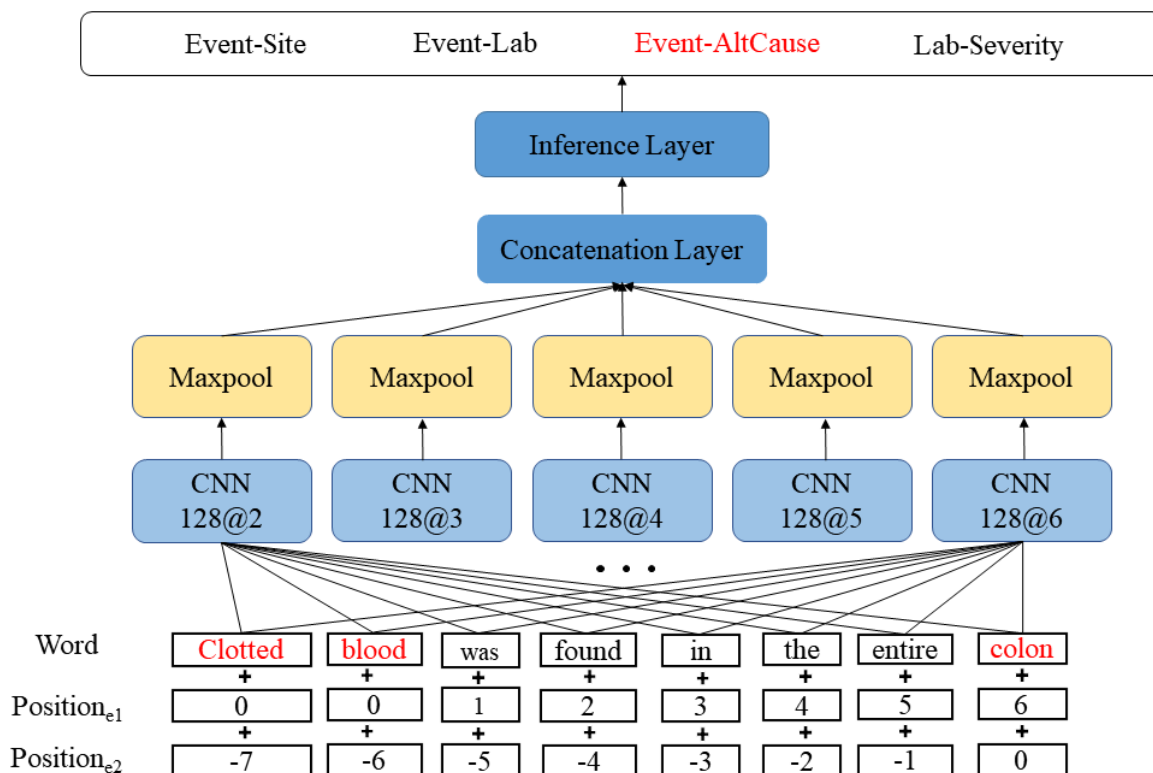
Event-Site Event-Lab Event-AltCause Lab-Severity

Inference Layer

Concatenation Layer

Maxpool Maxpool Maxpool Maxpool Maxpool

CNN 128@2 CNN 128@3 CNN 128@4 CNN 128@5 CNN 128@6

• • •

| Word | Clotted | blood | was | found | in | the | entire | colon |
|---|---|---|---|---|---|---|---|---|
| | + | + | + | + | + | + | + | + |
| Position$_{e1}$ | 0 | 0 | 1 | 2 | 3 | 4 | 5 | 6 |
| | + | + | + | + | + | + | + | + |
| Position$_{e2}$ | -7 | -6 | -5 | -4 | -3 | -2 | -1 | 0 |